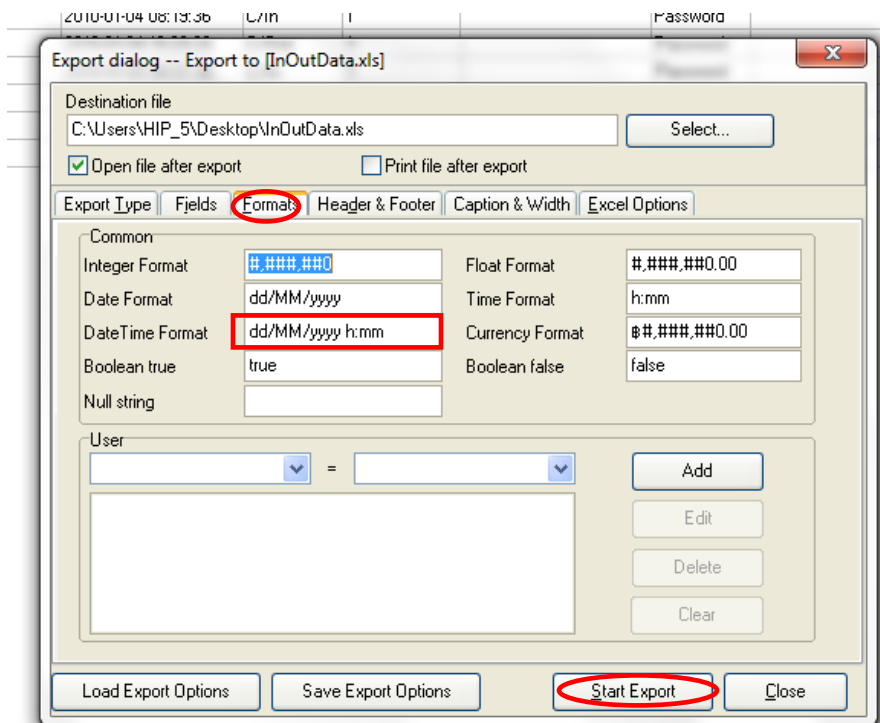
2010-01-04 08:19:36 C/In I Password

Export dialog -- Export to [InOutData.xls]

Destination file
C:\Users\HIP_5\Desktop\InOutData.xls
Select...
Open file after export
Print file after export

Export Type | Fields | Formats | Header & Footer | Caption & Width | Excel Options

Common
Integer Format #,###,##0
Float Format #,###,##0.00
Date Format dd/MM/yyyy
Time Format h:mm
DateTime Format dd/MM/yyyy h:mm
Currency Format ฿#,###,##0.00
Boolean true true
Boolean false false
Null string

User
=
Add
Edit
Delete
Clear

Load Export Options
Save Export Options
Start Export
Close